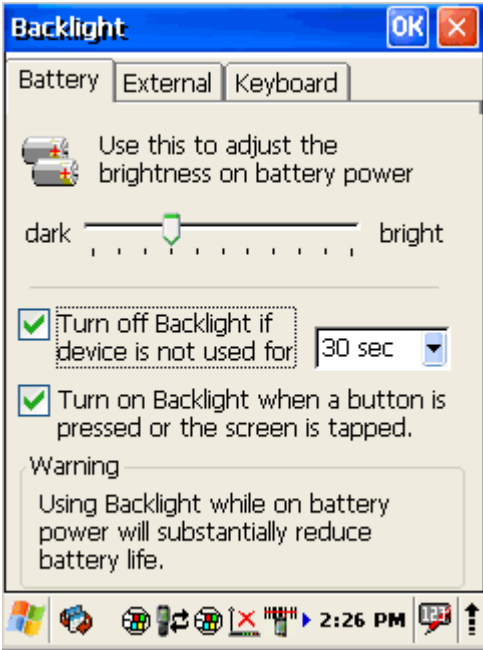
Backlight OK

Battery External Keyboard

Use this to adjust the brightness on battery power

dark bright

Turn off Backlight if device is not used for 30 sec

Turn on Backlight when a button is pressed or the screen is tapped.

Warning

Using Backlight while on battery power will substantially reduce battery life.

2:26 PM